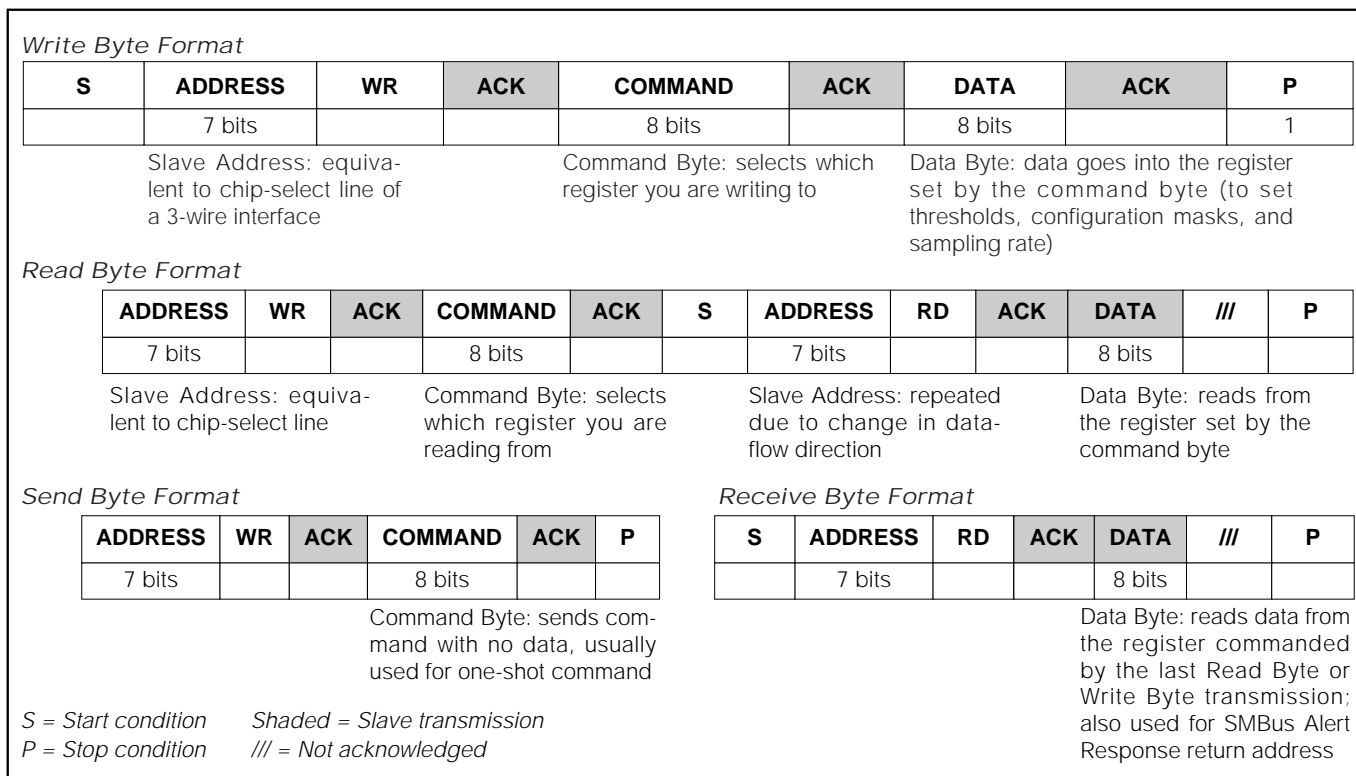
Write Byte Format

| S | ADDRESS | WR | ACK | COMMAND | ACK | DATA | ACK | P |
|---|---|---|---|---|---|---|---|---|
| | 7 bits | | | 8 bits | | 8 bits | | 1 |

Slave Address: equivalent to chip-select line of a 3-wire interface

Command Byte: selects which register you are writing to

Data Byte: data goes into the register set by the command byte (to set thresholds, configuration masks, and sampling rate)

Read Byte Format

| ADDRESS | WR | ACK | COMMAND | ACK | S | ADDRESS | RD | ACK | DATA | /// | P |
|---|---|---|---|---|---|---|---|---|---|---|---|
| 7 bits | | | 8 bits | | | 7 bits | | | 8 bits | | |

Slave Address: equivalent to chip-select line

Command Byte: selects which register you are reading from

Slave Address: repeated due to change in dataflow direction

Data Byte: reads from the register set by the command byte

Send Byte Format

| ADDRESS | WR | ACK | COMMAND | ACK | P |
|---|---|---|---|---|---|
| 7 bits | | | 8 bits | | |

Command Byte: sends command with no data, usually used for one-shot command

Receive Byte Format

| S | ADDRESS | RD | ACK | DATA | /// | P |
|---|---|---|---|---|---|---|
| | 7 bits | | | 8 bits | | |

Data Byte: reads data from the register commanded by the last Read Byte or Write Byte transmission; also used for SMBus Alert Response return address

S = Start condition Shaded = Slave transmission
P = Stop condition /// = Not acknowledged